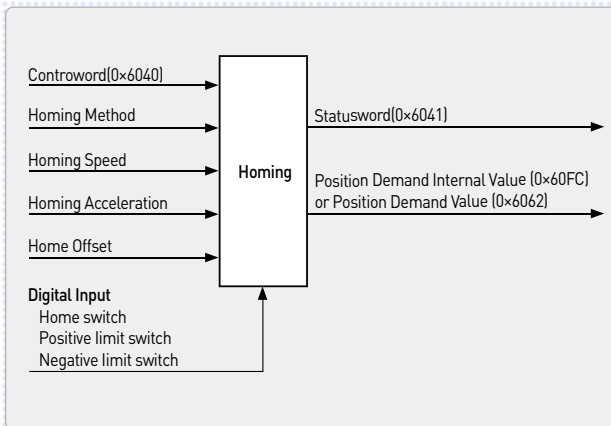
Controword(0×6040)

Homing Method

Homing Speed

Homing Acceleration

Home Offset

Digital Input
Home switch
Positive limit switch
Negative limit switch

Homing

Statusword(0×6041)

Position Demand Internal Value (0×60FC)
or Position Demand Value (0×6062)